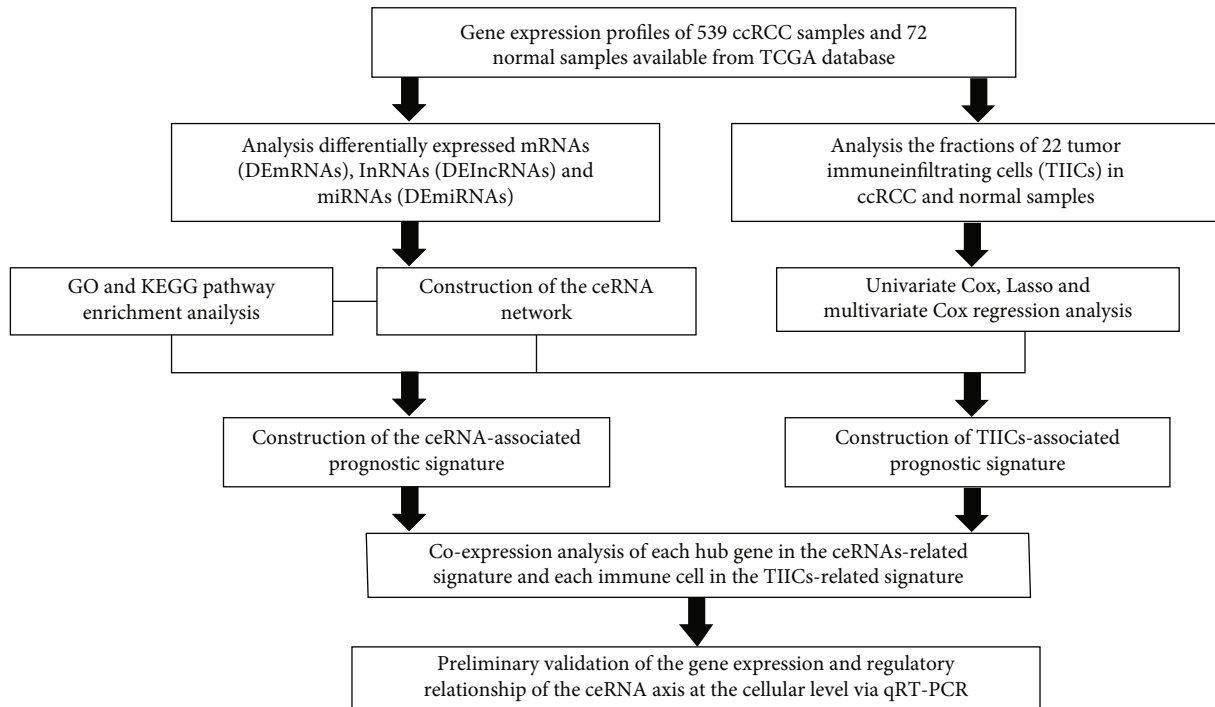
Gene expression profiles of 539 ccRCC samples and 72 normal samples available from TCGA database

Analysis differentially expressed mRNAs (DEmRNAs), InRNAs (DEIncRNAs) and miRNAs (DEmiRNAs)

Analysis the fractions of 22 tumor immuneinfiltrating cells (TIICs) in ccRCC and normal samples

GO and KEGG pathway enrichment anailysis

Construction of the ceRNA network

Univariate Cox, Lasso and multivariate Cox regression analysis

Construction of the ceRNA-associated prognostic signature

Construction of TIICs-associated prognostic signature

Co-expression analysis of each hub gene in the ceRNAs-related signature and each immune cell in the TIICs-related signature

Preliminary validation of the gene expression and regulatory relationship of the ceRNA axis at the cellular level via qRT-PCR